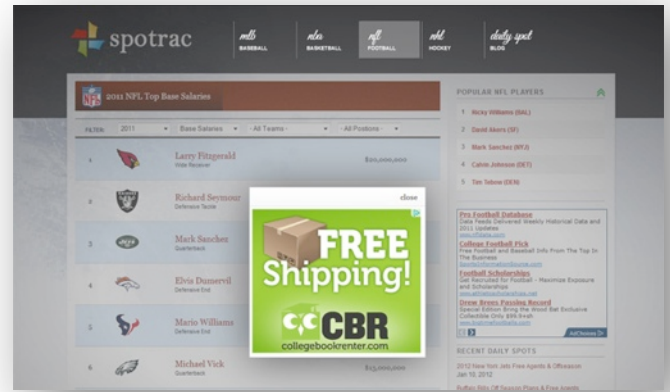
spotrac

mlb BASEBALL

nba BASKETBALL

nfl FOOTBALL

nhl HOCKEY

daily spot BLOG

2011 NFL Top Base Salaries

FILTER: 2011 | Base Salaries | - All Teams - | - All Positions -

| | | | |
|---|---|---|---|
| 1 | | Larry Fitzgerald Wide Receiver | $20,000,000 |
| 2 | | Richard Seymour Defensive Tackle | |
| 3 | | Mark Sanchez Quarterback | |
| 4 | | Elvis Dumervil Defensive End | |
| 5 | | Mario Williams Defensive End | |
| 6 | | Michael Vick Quarterback | $15,000,000 |

close

FREE Shipping!

CBR

collegebookrenter.com

POPULAR NFL PLAYERS

1 Nicky Williams (BAL)

2 David Akers (SF)

3 Mark Sanchez (NYJ)

4 Calvin Johnson (DET)

5 Tim Tebow (DEN)

Pro Football Database
Data Feeds Delivered Weekly Historical Data and 2011 Updates
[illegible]

College Football Pick
Free Football and Baseball Info From The Top In The Business
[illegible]

Football Scholarships
Get Recruited for Football - Maximize Exposure and Scholarships
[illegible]

Drew Brees Passing Record
Special Edition Bring the Wood Bat Exclusive Collectible Only $99.9 with
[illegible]

AdChoices

RECENT DAILY SPOTS

2012 New York Jets Free Agents & Offseason
Jan 10, 2012

Buffalo Bills Off Season Plans & Free Agents